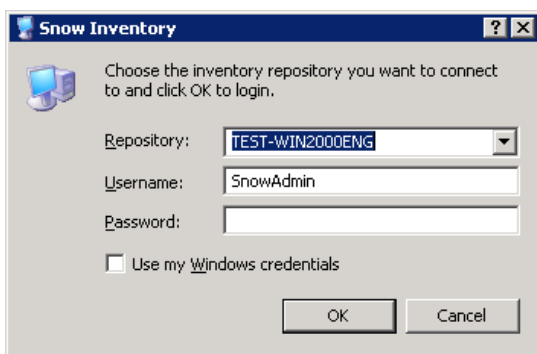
Snow Inventory

?

X

Choose the inventory repository you want to connect to and click OK to login.

Repository: TEST-WIN2000ENG

Username: SnowAdmin

Password:

Use my Windows credentials

OK

Cancel